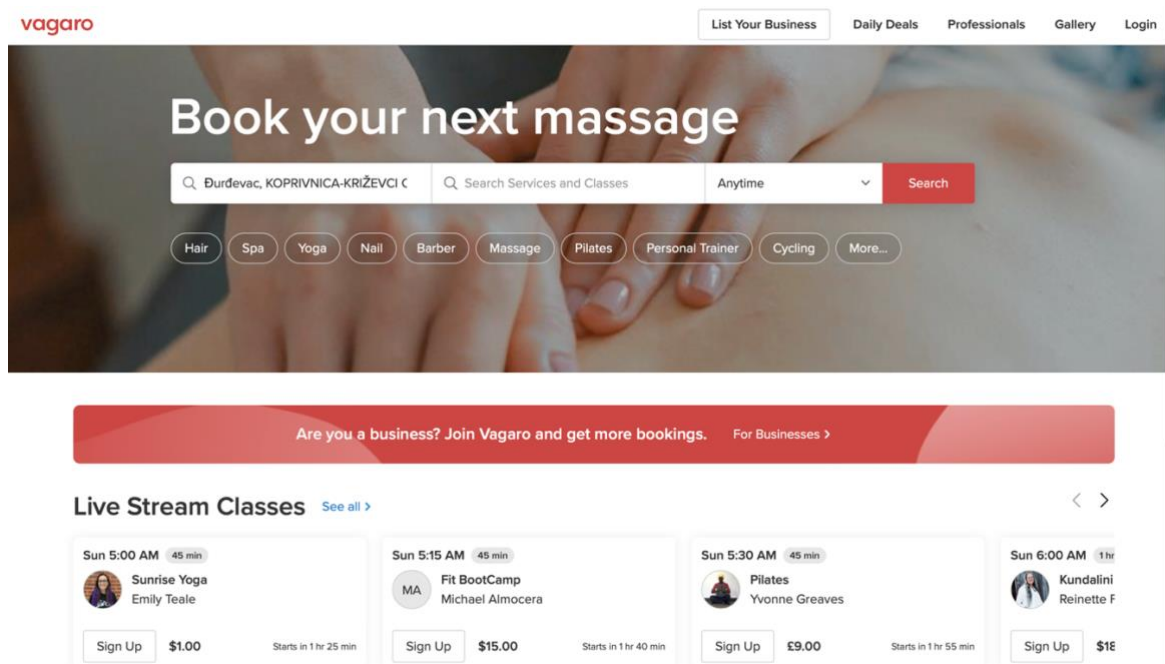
vagaro

List Your Business | Daily Deals | Professionals | Gallery | Login

Book your next massage

Đurđevac, KOPRIVNICA-KRIŽEVCI C

Search Services and Classes

Anytime

Search

Hair | Spa | Yoga | Nail | Barber | Massage | Pilates | Personal Trainer | Cycling | More...

Are you a business? Join Vagaro and get more bookings. For Businesses >

Live Stream Classes See all >

Sun 5:00 AM 45 min
Sunrise Yoga
Emily Teale
Sign Up $1.00 Starts in 1 hr 25 min

Sun 5:15 AM 45 min
MA
Fit BootCamp
Michael Almocera
Sign Up $15.00 Starts in 1 hr 40 min

Sun 5:30 AM 45 min
Pilates
Yvonne Greaves
Sign Up £9.00 Starts in 1 hr 55 min

Sun 6:00 AM 1 hr
Kundalini
Reinette F
Sign Up $1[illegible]